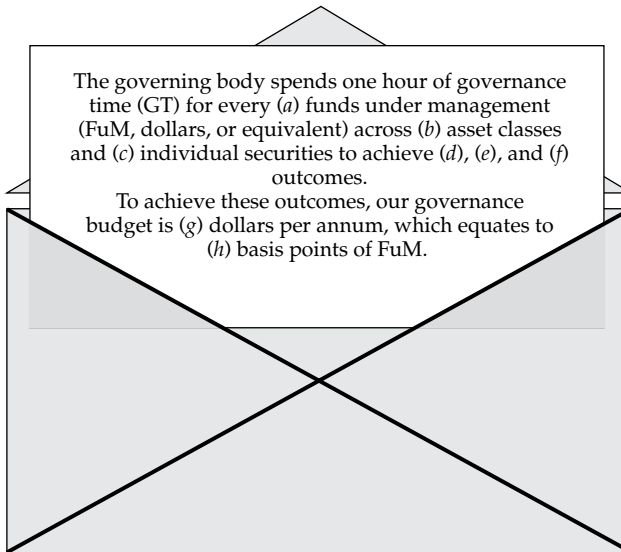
The governing body spends one hour of governance time (GT) for every ($a$) funds under management (FuM, dollars, or equivalent) across ($b$) asset classes and ($c$) individual securities to achieve ($d$), ($e$), and ($f$) outcomes.
To achieve these outcomes, our governance budget is ($g$) dollars per annum, which equates to ($h$) basis points of FuM.